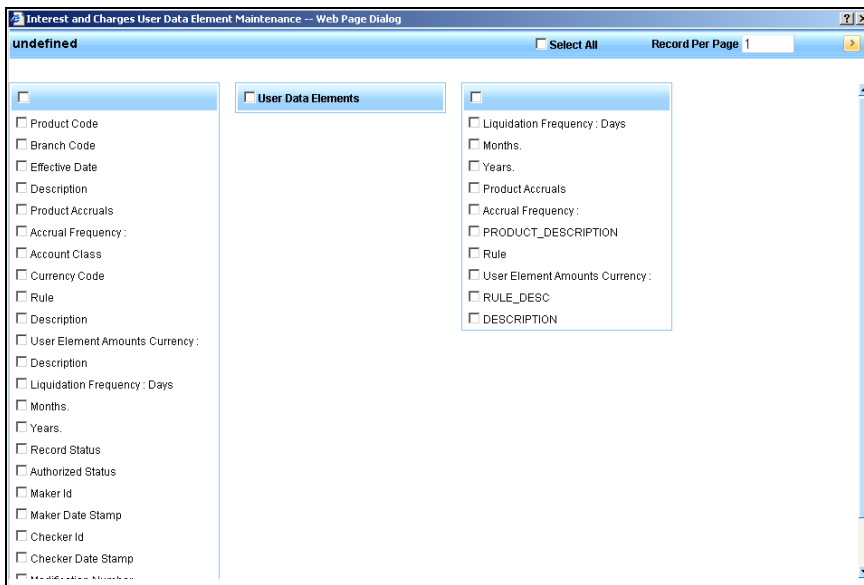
Interest and Charges User Data Element Maintenance -- Web Page Dialog

undefined

Select All

Record Per Page 1

User Data Elements

Product Code
Branch Code
Effective Date
Description
Product Accruals
Accrual Frequency :
Account Class
Currency Code
Rule
Description
User Element Amounts Currency :
Description
Liquidation Frequency : Days
Months.
Years.
Record Status
Authorized Status
Maker Id
Maker Date Stamp
Checker Id
Checker Date Stamp
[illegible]

Liquidation Frequency : Days
Months.
Years.
Product Accruals
Accrual Frequency :
PRODUCT_DESCRIPTION
Rule
User Element Amounts Currency :
RULE_DESC
DESCRIPTION